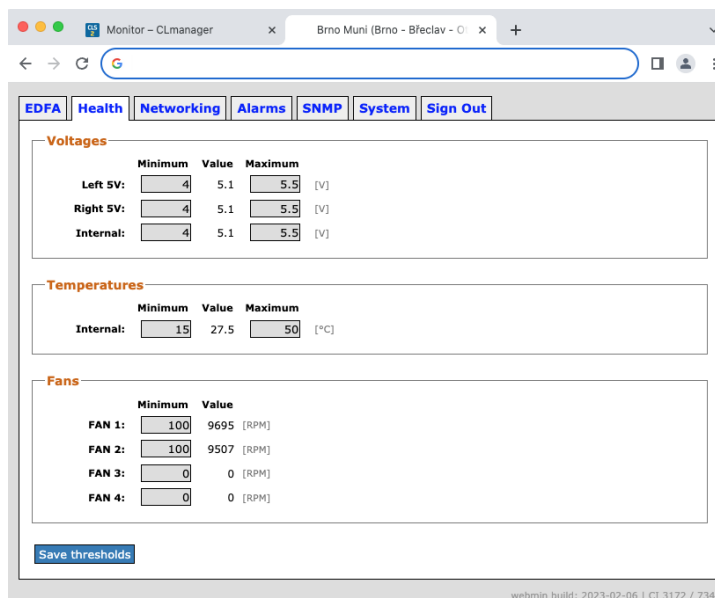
Monitor – CLmanager ×
Brno Muni (Brno - Břeclav - O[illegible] ×
+

EDFA | Health | Networking | Alarms | SNMP | System | Sign Out

Voltages

| | Minimum | Value | Maximum | |
|---|---|---|---|---|
| Left 5V: | 4 | 5.1 | 5.5 | [V] |
| Right 5V: | 4 | 5.1 | 5.5 | [V] |
| Internal: | 4 | 5.1 | 5.5 | [V] |

Temperatures

| | Minimum | Value | Maximum | |
|---|---|---|---|---|
| Internal: | 15 | 27.5 | 50 | [°C] |

Fans

| | Minimum | Value | |
|---|---|---|---|
| FAN 1: | 100 | 9695 | [RPM] |
| FAN 2: | 100 | 9507 | [RPM] |
| FAN 3: | 0 | 0 | [RPM] |
| FAN 4: | 0 | 0 | [RPM] |

Save thresholds

webmin build: 2023-02-06 | CL3172 / 734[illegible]